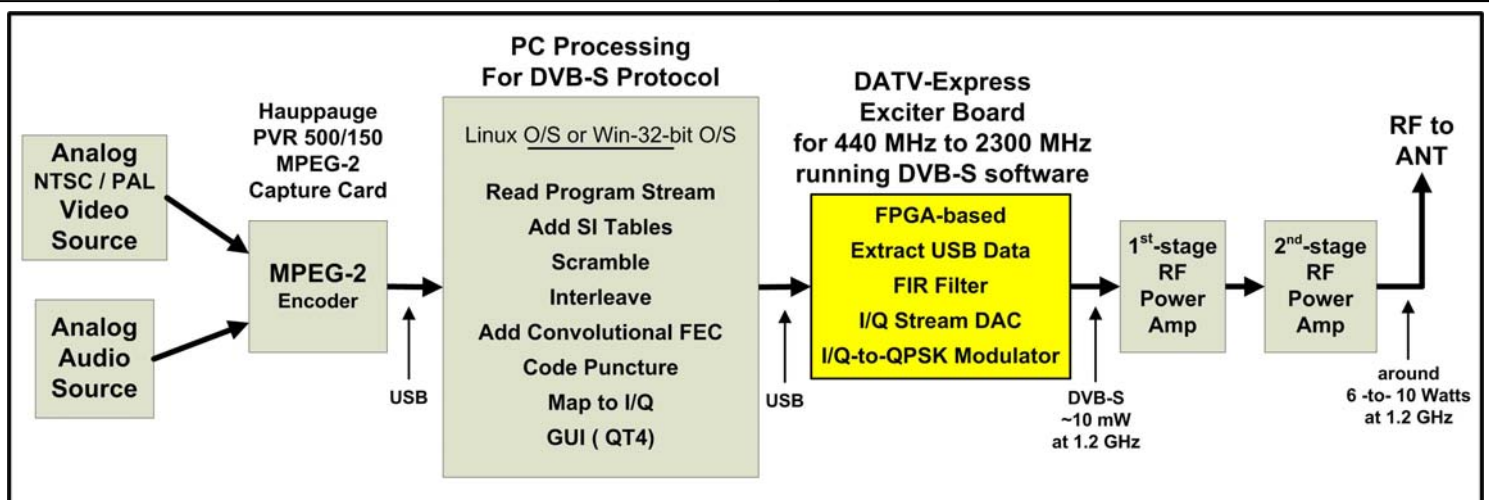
Analog NTSC / PAL Video Source

Analog Audio Source

Hauppauge PVR 500/150 MPEG-2 Capture Card

MPEG-2 Encoder

USB

PC Processing For DVB-S Protocol

Linux O/S or Win-32-bit O/S

Read Program Stream
Add SI Tables
Scramble
Interleave
Add Convolutional FEC
Code Puncture
Map to I/Q
GUI ( QT4)

USB

DATV-Express Exciter Board for 440 MHz to 2300 MHz running DVB-S software

FPGA-based
Extract USB Data
FIR Filter
I/Q Stream DAC
I/Q-to-QPSK Modulator

DVB-S ~10 mW at 1.2 GHz

1$^{st}$-stage RF Power Amp

2$^{nd}$-stage RF Power Amp

around 6 -to- 10 Watts at 1.2 GHz

RF to ANT